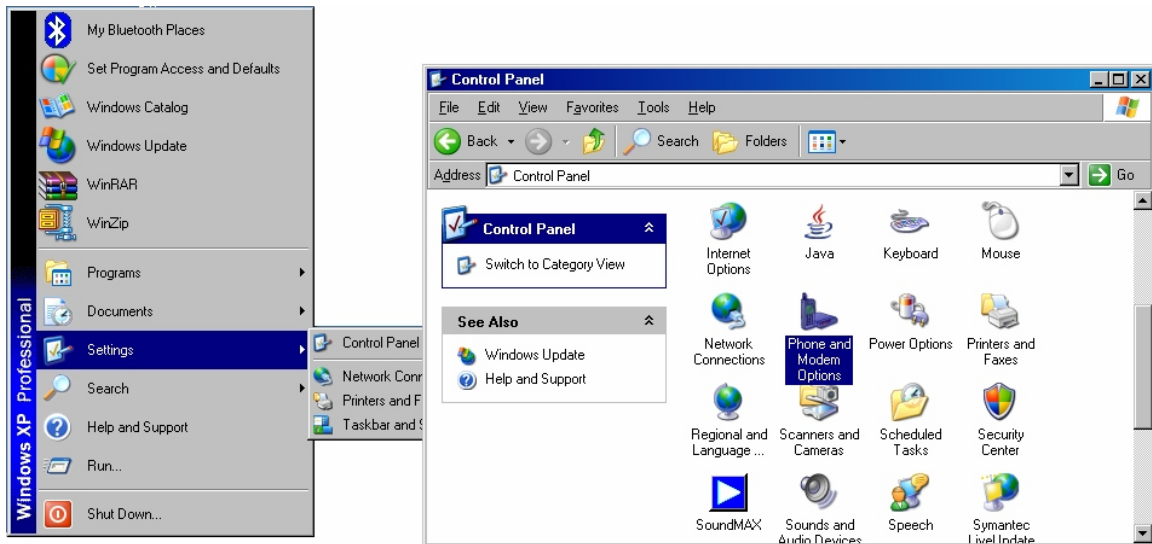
Windows XP Professional

My Bluetooth Places
Set Program Access and Defaults
Windows Catalog
Windows Update
WinRAR
WinZip
Programs
Documents
Settings
Search
Help and Support
Run...
Shut Down...

Control Panel
Network Conn
Printers and F
Taskbar and S

Control Panel
File Edit View Favorites Tools Help
Back Search Folders
Address Control Panel Go

Control Panel
Switch to Category View

See Also
Windows Update
Help and Support

Internet Options
Java
Keyboard
Mouse
Network Connections
Phone and Modem Options
Power Options
Printers and Faxes
Regional and Language ...
Scanners and Cameras
Scheduled Tasks
Security Center
SoundMAX
Sounds and Audio Devices
Speech
Symantec LiveUpdate